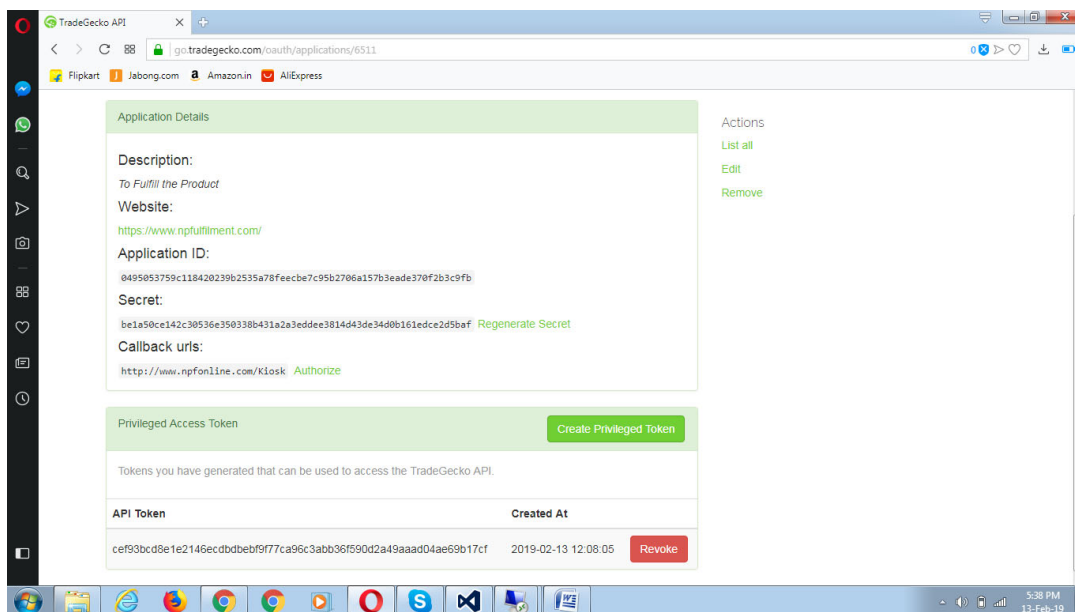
TradeGecko API

go.tradegecko.com/oauth/applications/6511

Flipkart Jabong.com Amazon.in AliExpress

Application Details

Description:

To Fulfill the Product

Website:

https://www.npfulfilment.com/

Application ID:

0495053759c118420239b2535a78feecbe7c95b2706a157b3eade370f2b3c9fb

Secret:

be1a50ce142c30536e350338b431a2a3eddee3814d43de34d0b161edce2d5baf Regenerate Secret

Callback urls:

http://www.npfonline.com/Kiosk Authorize

Actions

List all

Edit

Remove

Privileged Access Token

Create Privileged Token

Tokens you have generated that can be used to access the TradeGecko API.

| API Token | Created At | |
|---|---|---|
| cef93bcd8e1e2146ecdbdbebf9f77ca96c3abb36f590d2a49aaad04ae69b17cf | 2019-02-13 12:08:05 | Revoke |

5:38 PM
13-Feb-19